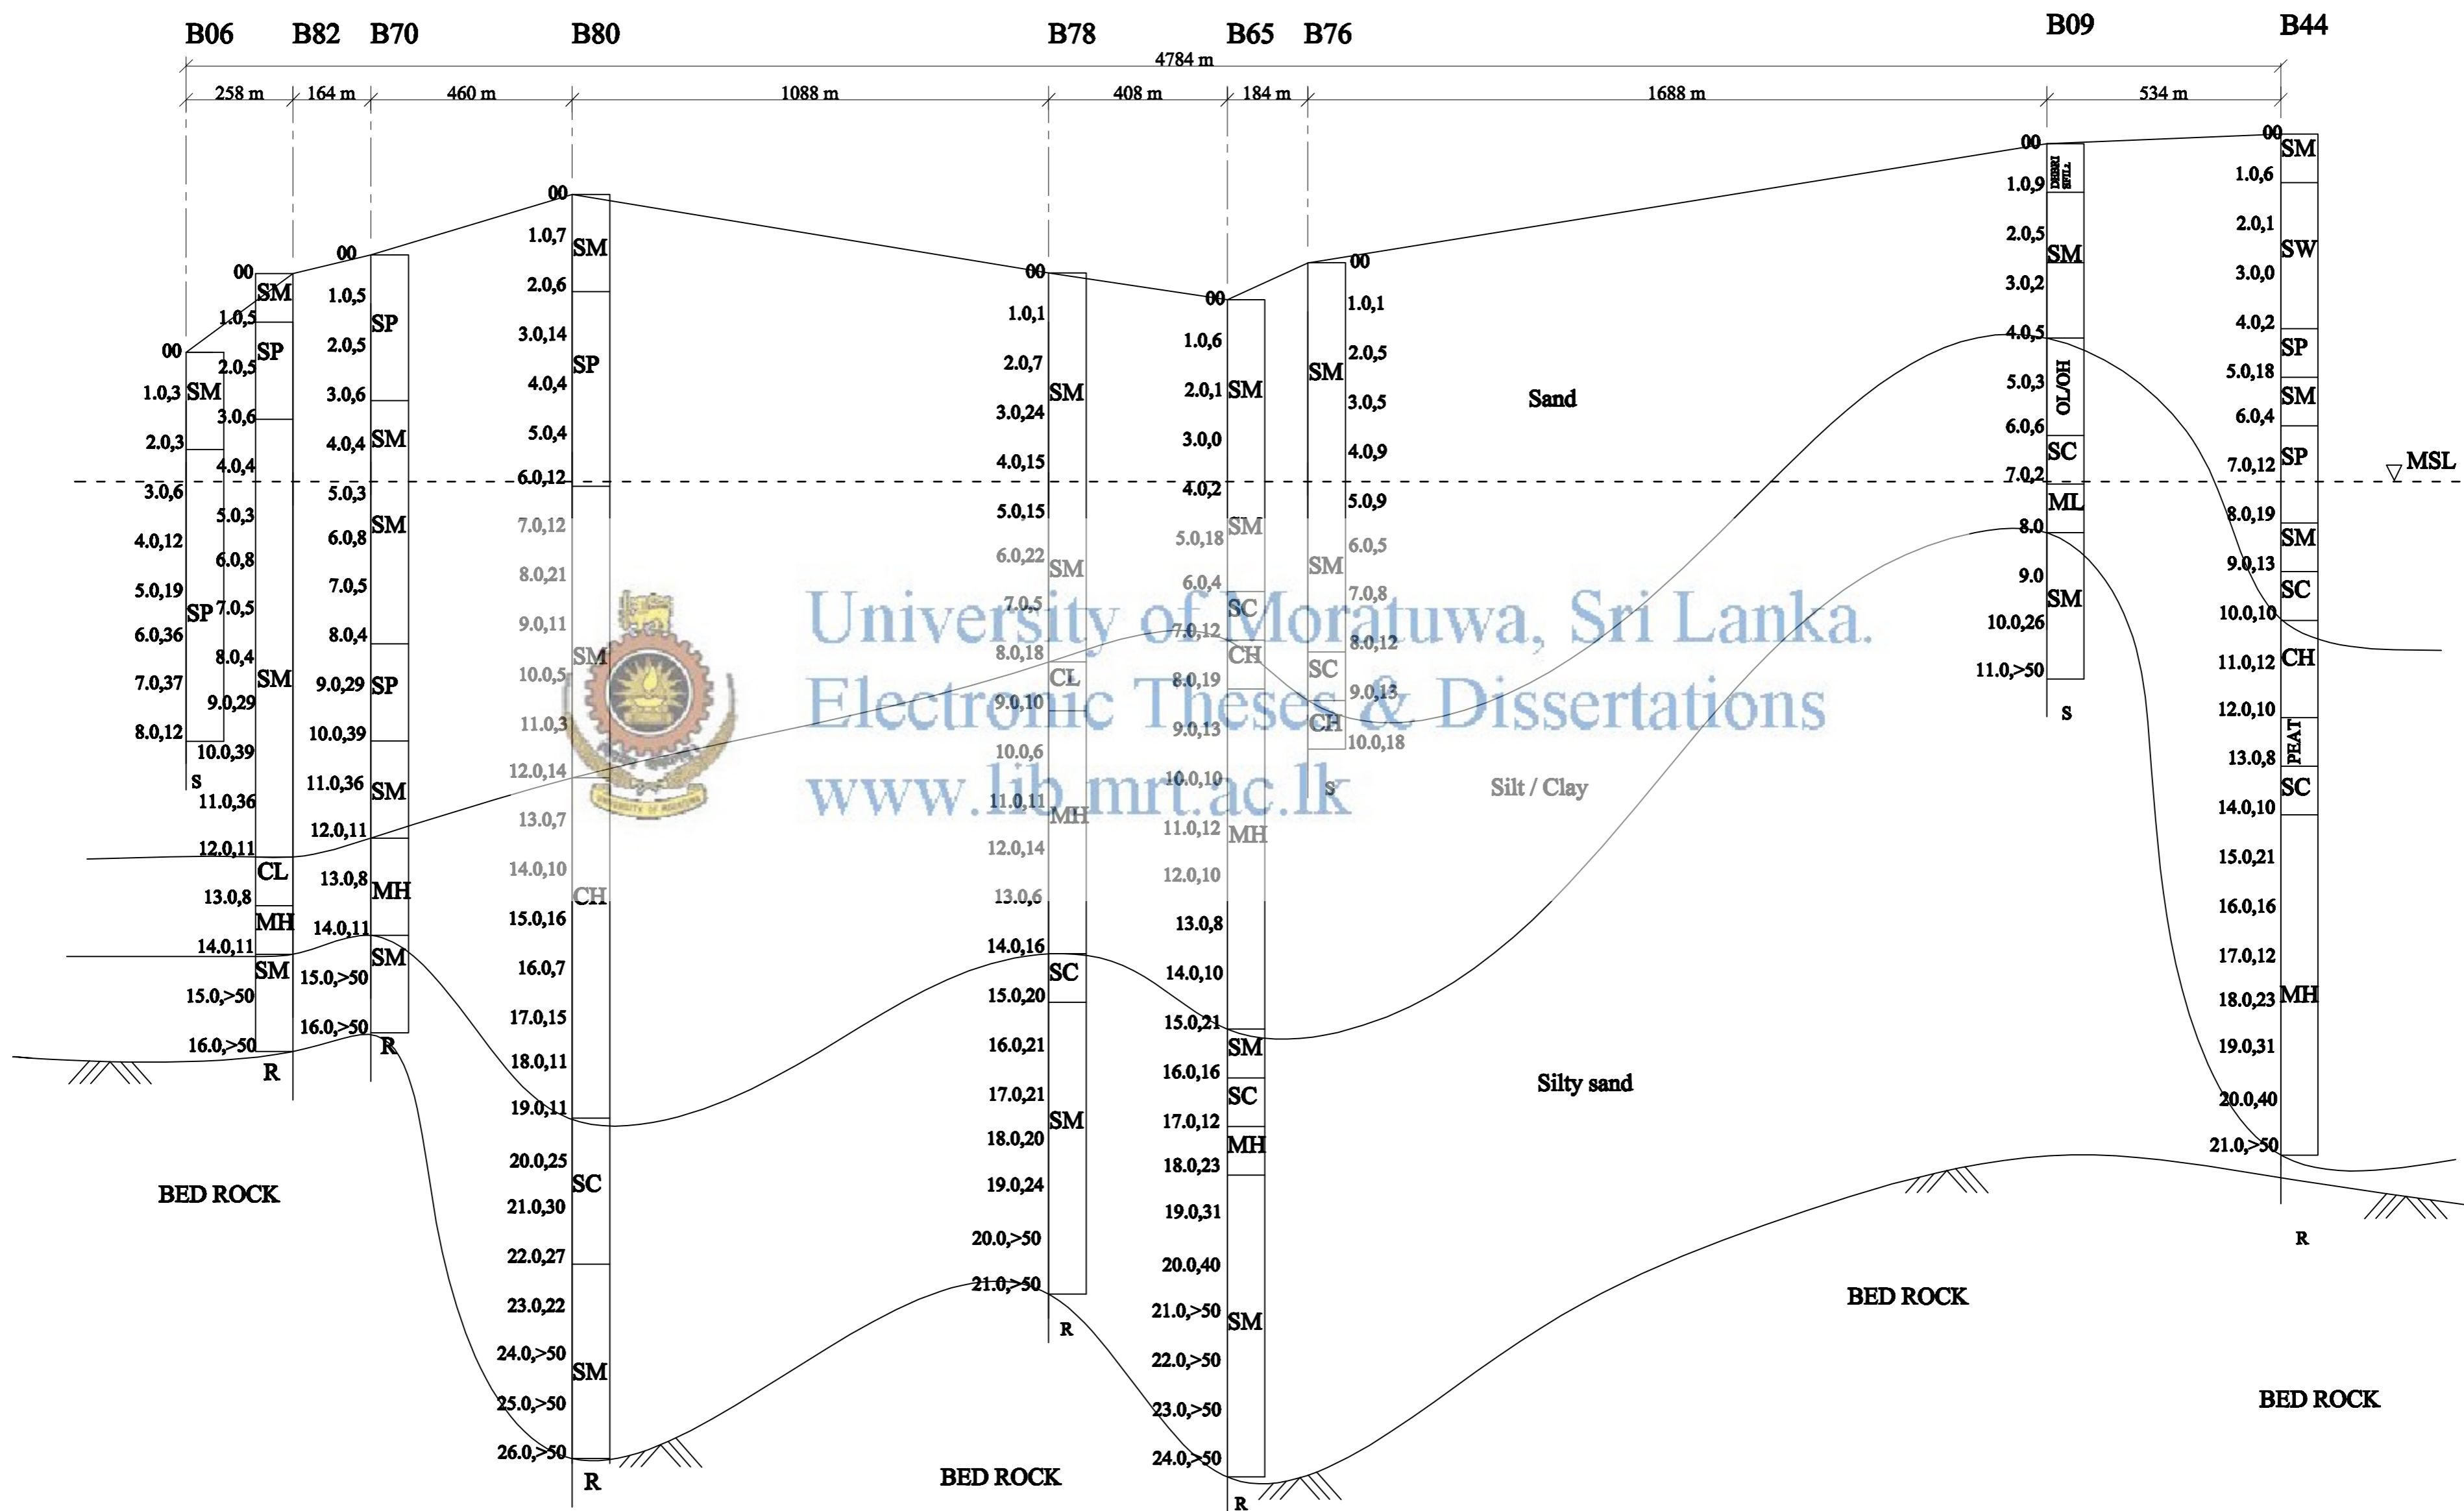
B06 B82 B70 B80 B78 B65 B76 B09 B44

4784 m

258 m 164 m 460 m 1088 m 408 m 184 m 1688 m 534 m

B06
00
1.0,3 SM
2.0,3
3.0,6
4.0,12
5.0,19
SP
6.0,36
7.0,37
8.0,12
S

B82
00
SM
1.0,5
SP
2.0,5
3.0,6
4.0,4
5.0,3
6.0,8
7.0,5
8.0,4
SM
9.0,29
10.0,39
11.0,36
12.0,11
CL
13.0,8
MH
14.0,11
SM
15.0,>50
16.0,>50
R

B70
00
1.0,5 SP
2.0,5
3.0,6
4.0,4 SM
5.0,3
6.0,8 SM
7.0,5
8.0,4
9.0,29 SP
10.0,39
11.0,36 SM
12.0,11
13.0,8 MH
14.0,11
SM
15.0,>50
16.0,>50
R

B80
00
1.0,7 SM
2.0,6
3.0,14
SP
4.0,4
5.0,4
6.0,12
7.0,12
8.0,21
9.0,11
SM
10.0,5
11.0,3
12.0,14
13.0,7
14.0,10
CH
15.0,16
16.0,7
17.0,15
18.0,11
19.0,11
20.0,25
SC
21.0,30
22.0,27
23.0,22
24.0,>50
SM
25.0,>50
26.0,>50
R

B78
00
1.0,1
2.0,7
SM
3.0,24
4.0,15
5.0,15
6.0,22
SM
7.0,5
8.0,18
CL
9.0,10
10.0,6
11.0,11
MH
12.0,14
13.0,6
14.0,16
SC
15.0,20
16.0,21
17.0,21
SM
18.0,20
19.0,24
20.0,>50
21.0,>50
R

B65
00
1.0,6
2.0,1 SM
3.0,0
4.0,2
SM
5.0,18
6.0,4
SC
7.0,12
CH
8.0,19
9.0,13
10.0,10
11.0,12 MH
12.0,10
13.0,8
14.0,10
15.0,21
SM
16.0,16
SC
17.0,12
MH
18.0,23
19.0,31
20.0,40
21.0,>50
SM
22.0,>50
23.0,>50
24.0,>50
R

B76
00
1.0,1
SM
2.0,5
3.0,5
4.0,9
5.0,9
6.0,5
SM
7.0,8
8.0,12
SC
9.0,13
CH
10.0,18
S

Sand

Silt / Clay

Silty sand

B09
00
1.0,9 DEBRI S/FILL
2.0,5
SM
3.0,2
4.0,5
5.0,3 OL/OH
6.0,6
SC
7.0,2
ML
8.0
9.0
SM
10.0,26
11.0,>50
S

B44
00
SM
1.0,6
2.0,1
SW
3.0,0
4.0,2
SP
5.0,18
SM
6.0,4
SP
7.0,12
8.0,19
SM
9.0,13
SC
10.0,10
11.0,12 CH
12.0,10
PEAT
13.0,8
SC
14.0,10
15.0,21
16.0,16
17.0,12
MH
18.0,23
19.0,31
20.0,40
21.0,>50
R

MSL

BED ROCK
BED ROCK
BED ROCK
BED ROCK

University of Moratuwa, Sri Lanka.
Electronic Theses & Dissertations
www.lib.mrt.ac.lk